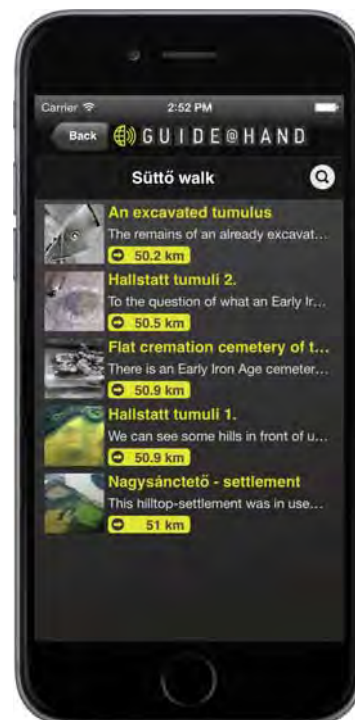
Carrier
2:52 PM
Back
GUIDE@HAND
Süttő walk

An excavated tumulus
The remains of an already excavat...
50.2 km

Hallstatt tumuli 2.
To the question of what an Early Ir...
50.5 km

Flat cremation cemetery of t...
There is an Early Iron Age cemeter...
50.9 km

Hallstatt tumuli 1.
We can see some hills in front of u...
50.9 km

Nagysánctető - settlement
This hilltop-settlement was in use...
51 km